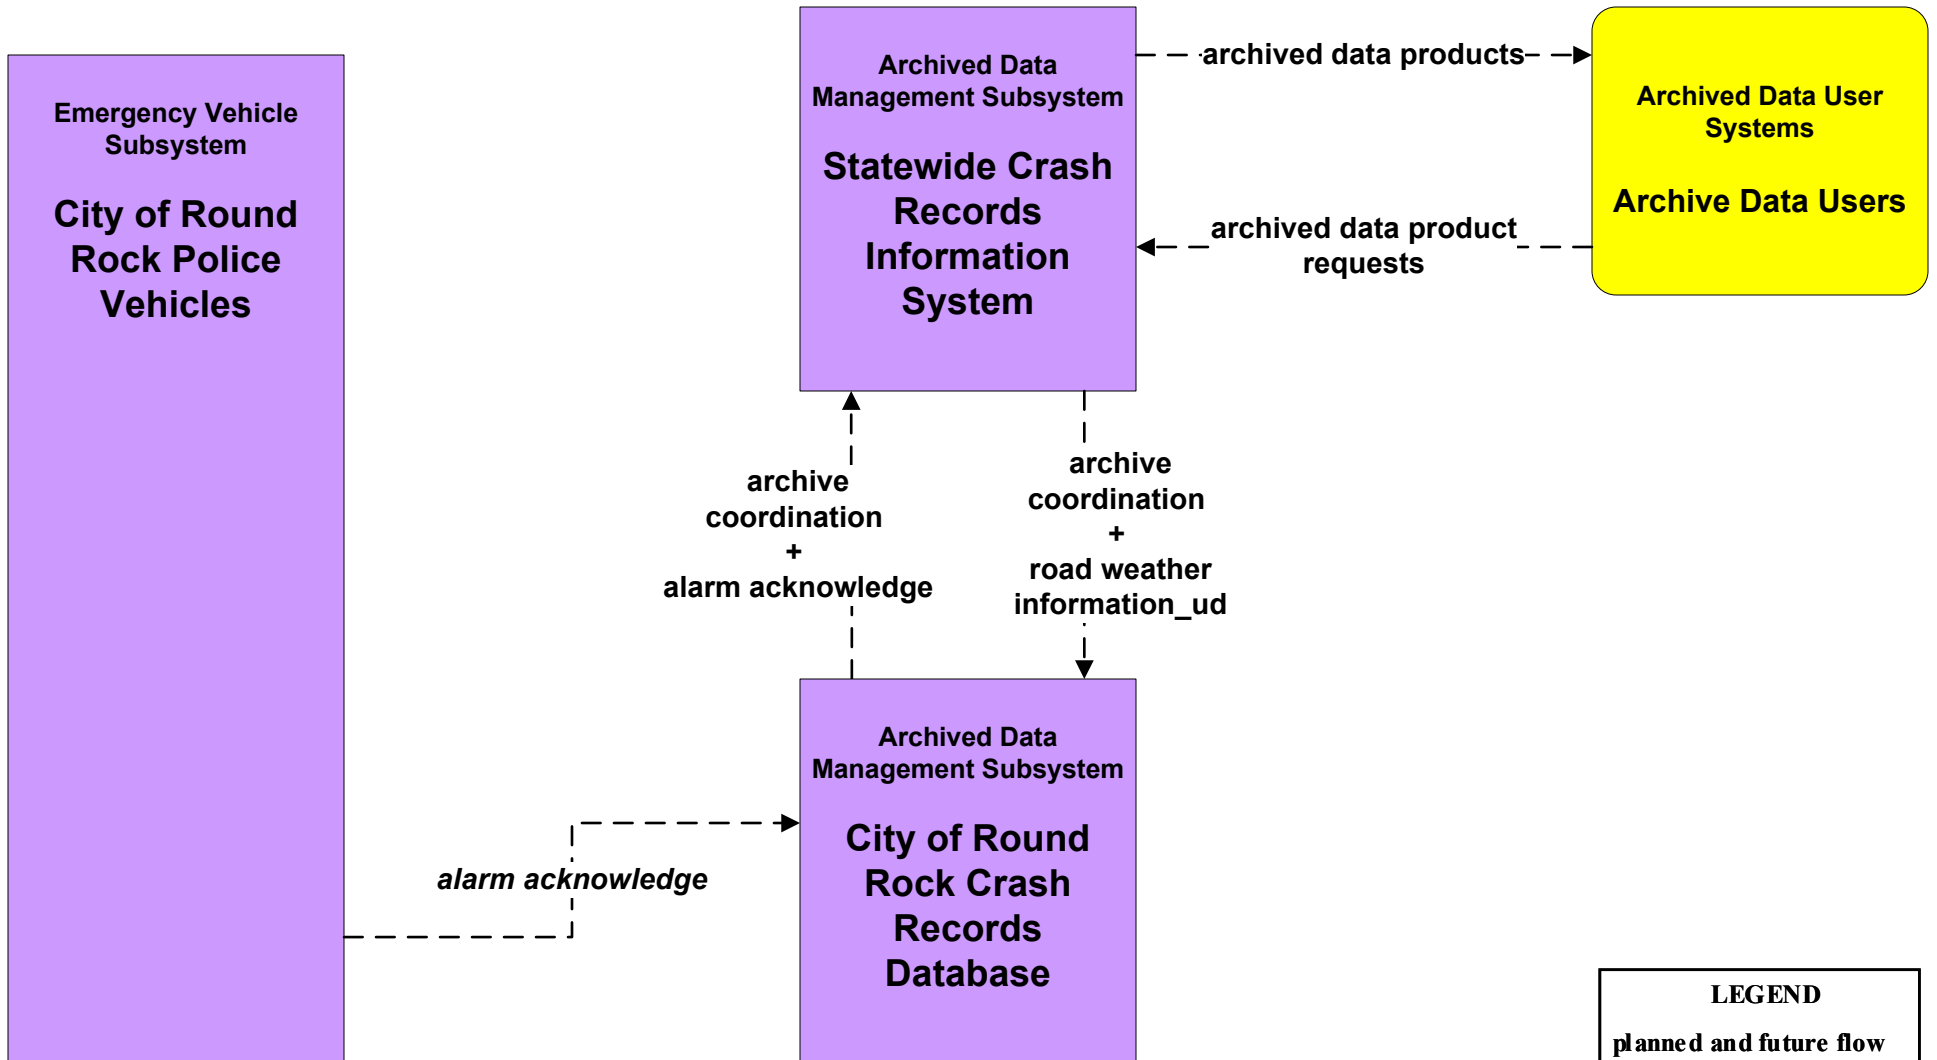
Emergency Vehicle Subsystem

City of Round Rock Police Vehicles

Archived Data Management Subsystem

Statewide Crash Records Information System

archived data products

Archived Data User Systems

Archive Data Users

archived data product requests

archive coordination + alarm acknowledge

archive coordination + road weather information_ud

Archived Data Management Subsystem

City of Round Rock Crash Records Database

alarm acknowledge

LEGEND

planned and future flow